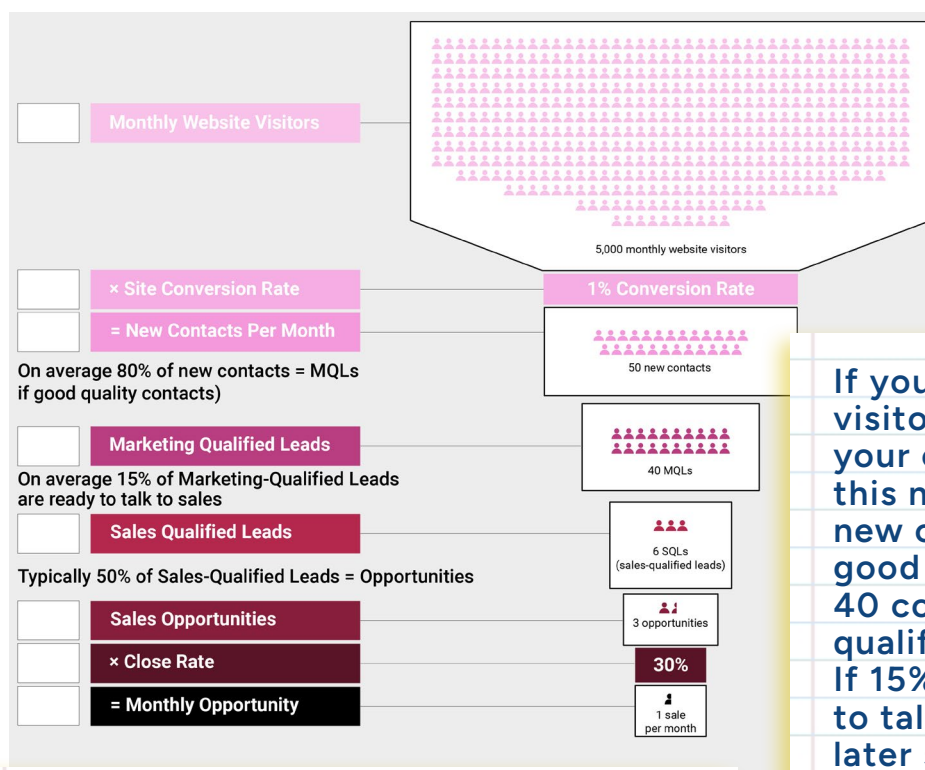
Monthly Website Visitors

5,000 monthly website visitors

× Site Conversion Rate

1% Conversion Rate

= New Contacts Per Month

50 new contacts

On average 80% of new contacts = MQLs if good quality contacts)

Marketing Qualified Leads

40 MQLs

On average 15% of Marketing-Qualified Leads are ready to talk to sales

Sales Qualified Leads

6 SQLs (sales-qualified leads)

Typically 50% of Sales-Qualified Leads = Opportunities

Sales Opportunities

3 opportunities

× Close Rate

30%

= Monthly Opportunity

1 sale per month

If you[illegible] visito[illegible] your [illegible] this n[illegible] new c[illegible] good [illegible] 40 co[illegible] qualif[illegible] If 15%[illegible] to tal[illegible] later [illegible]